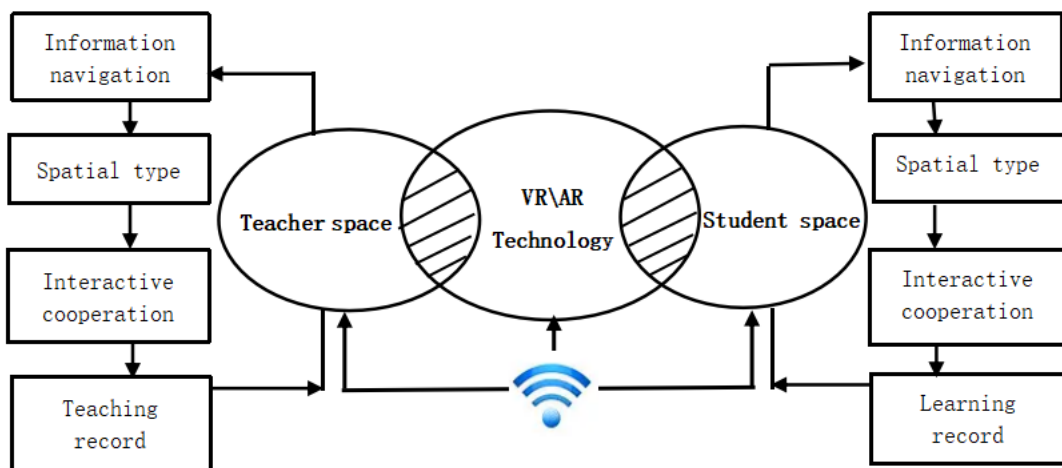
Information navigation

Spatial type

Interactive cooperation

Teaching record

Teacher space

VR\AR Technology

Student space

Information navigation

Spatial type

Interactive cooperation

Learning record